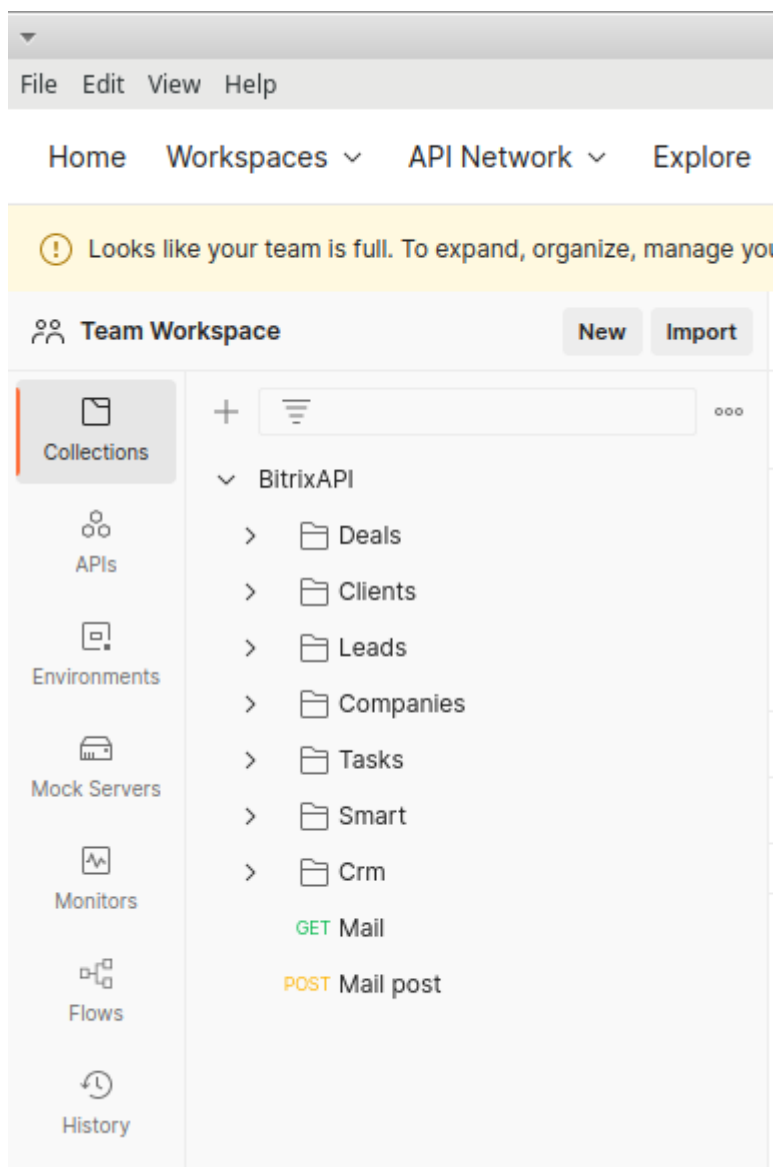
File Edit View Help

Home Workspaces API Network Explore

Looks like your team is full. To expand, organize, manage yo

Team Workspace New Import

Collections

APIs

Environments

Mock Servers

Monitors

Flows

History

BitrixAPI

Deals

Clients

Leads

Companies

Tasks

Smart

Crm

GET Mail

POST Mail post